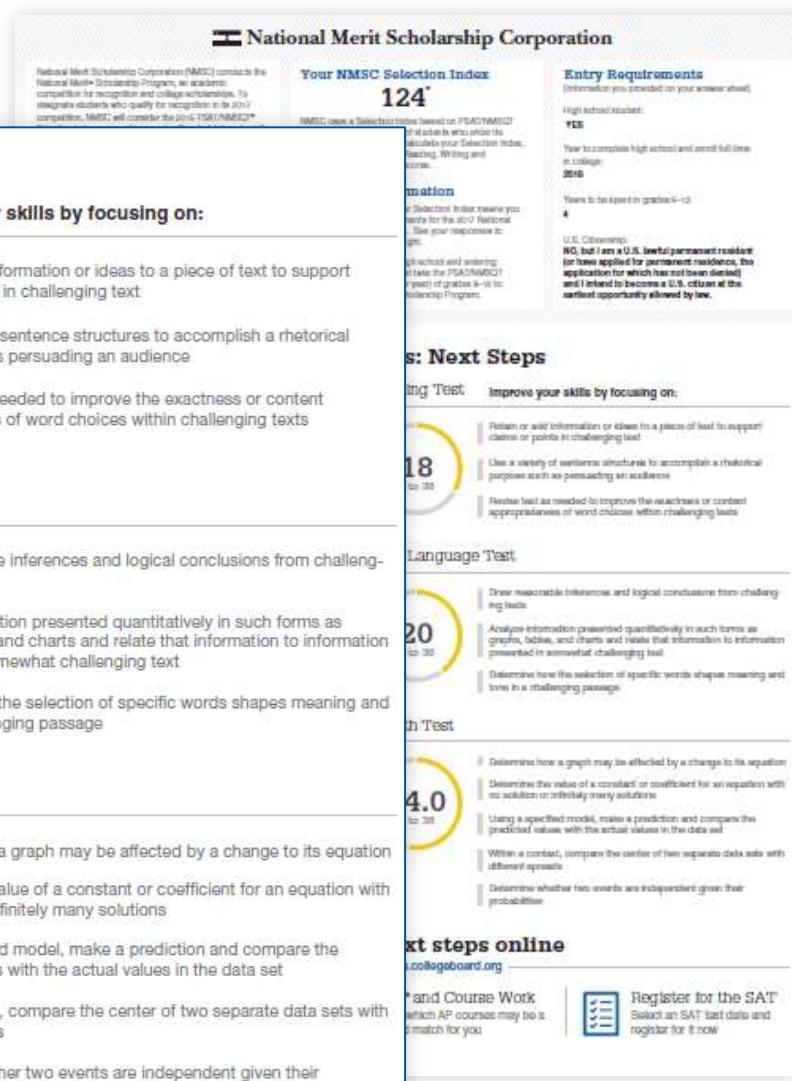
National Merit Scholarship Corporation

National Merit Scholarship Corporation (NMSC) conducts the National Merit® Scholarship Program, an academic competition for recognition and college scholarships. To designate students who qualify for recognition in the 2017 competition, NMSC will consider the 2016 PSAT/NMSQT®

Your NMSC Selection Index

124*

NMSC uses a Selection Index based on PSAT/NMSQT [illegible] of students who enter its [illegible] calculate your Selection Index, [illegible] Reading, Writing and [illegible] scores.

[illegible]mation

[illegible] Selection Index means you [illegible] ments for the 2017 National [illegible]. See your responses to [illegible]

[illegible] gh school and entering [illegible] st take the PSAT/NMSQT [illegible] year) of grades 9-12 to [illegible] olarship Program.

Entry Requirements
(Information you provided on your answer sheet)

High school student:
YES

Year to complete high school and enroll full time in college:
2018

Years to be spent in grades 9-12:
4

U.S. Citizenship:
NO, but I am a U.S. lawful permanent resident (or have applied for permanent residence, the application for which has not been denied) and I intend to become a U.S. citizen at the earliest opportunity allowed by law.

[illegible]s: Next Steps

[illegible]ing Test

Improve your skills by focusing on:

18

Retain or add information or ideas to a piece of text to support claims or points in challenging text

Use a variety of sentence structures to accomplish a rhetorical purpose such as persuading an audience

Revise text as needed to improve the exactness or content appropriateness of word choices within challenging texts

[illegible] Language Test

20

Draw reasonable inferences and logical conclusions from challenging texts

Analyze information presented quantitatively in such forms as graphs, tables, and charts and relate that information to information presented in somewhat challenging text

Determine how the selection of specific words shapes meaning and tone in a challenging passage

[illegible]h Test

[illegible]4.0

Determine how a graph may be affected by a change to its equation

Determine the value of a constant or coefficient for an equation with no solution or infinitely many solutions

Using a specified model, make a prediction and compare the predicted values with the actual values in the data set

Within a context, compare the center of two separate data sets with different spreads

Determine whether two events are independent given their probabilities

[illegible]xt steps online
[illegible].collegeboard.org

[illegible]* and Course Work
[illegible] which AP courses may be a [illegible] match for you

Register for the SAT
Select an SAT test date and register for it now

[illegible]r skills by focusing on:

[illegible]formation or ideas to a piece of text to support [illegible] in challenging text

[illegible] sentence structures to accomplish a rhetorical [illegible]s persuading an audience

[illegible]eeded to improve the exactness or content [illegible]s of word choices within challenging texts

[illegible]e inferences and logical conclusions from challeng-

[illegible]tion presented quantitatively in such forms as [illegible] and charts and relate that information to information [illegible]mewhat challenging text

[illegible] the selection of specific words shapes meaning and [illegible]ging passage

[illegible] a graph may be affected by a change to its equation

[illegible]alue of a constant or coefficient for an equation with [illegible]finitely many solutions

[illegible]d model, make a prediction and compare the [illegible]s with the actual values in the data set

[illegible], compare the center of two separate data sets with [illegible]s

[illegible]her two events are independent given their